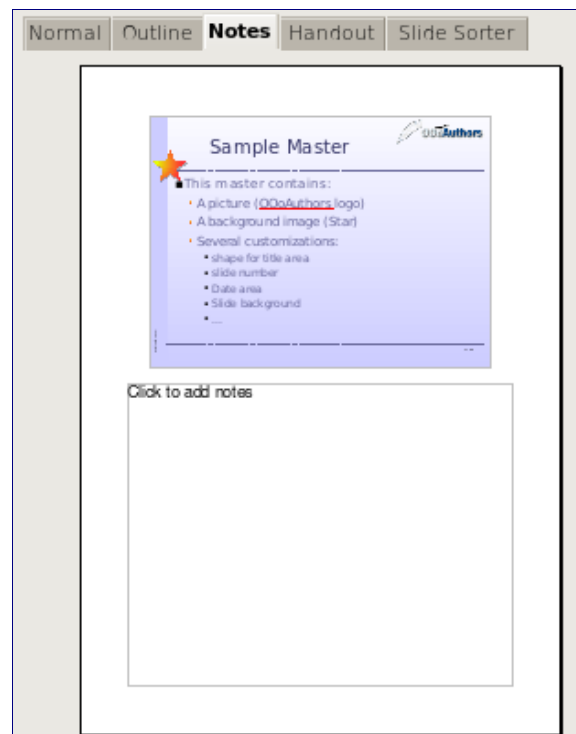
Normal Outline Notes Handout Slide Sorter

ooAuthors

Sample Master

This master contains:
A picture (OOoAuthors logo)
A background image (Star)
Several customizations:
shape for title area
slide number
Date area
Slide background
...

Click to add notes